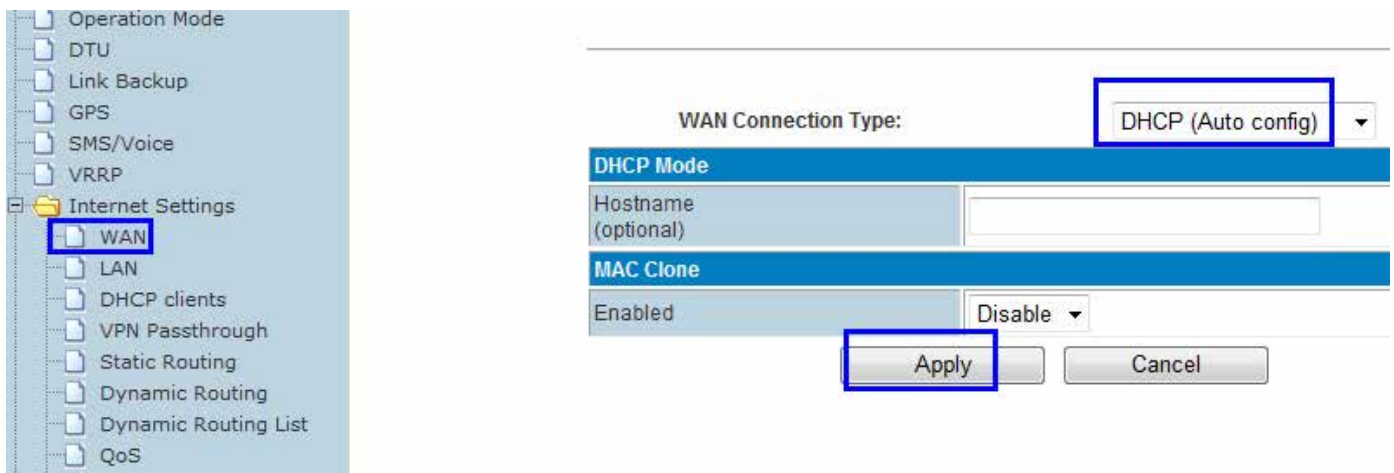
Operation Mode
DTU
Link Backup
GPS
SMS/Voice
VRRP
Internet Settings
WAN
LAN
DHCP clients
VPN Passthrough
Static Routing
Dynamic Routing
Dynamic Routing List
QoS

WAN Connection Type: DHCP (Auto config)

| DHCP Mode | |
|---|---|
| Hostname (optional) | |
| **MAC Clone** | |
| Enabled | Disable |

Apply Cancel